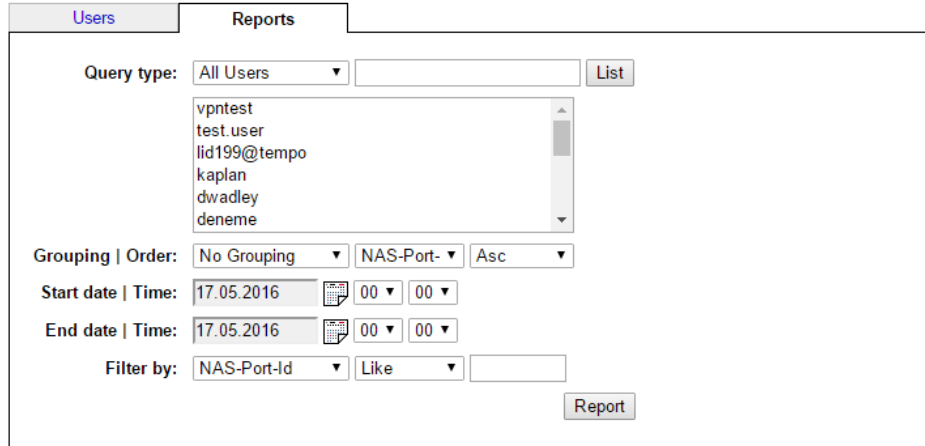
Users Reports

Query type: All Users ▼ List

vpntest
test.user
lid199@tempo
kaplan
dwadley
deneme

Grouping | Order: No Grouping ▼ NAS-Port- ▼ Asc ▼

Start date | Time: 17.05.2016 00 ▼ 00 ▼

End date | Time: 17.05.2016 00 ▼ 00 ▼

Filter by: NAS-Port-Id ▼ Like ▼

Report